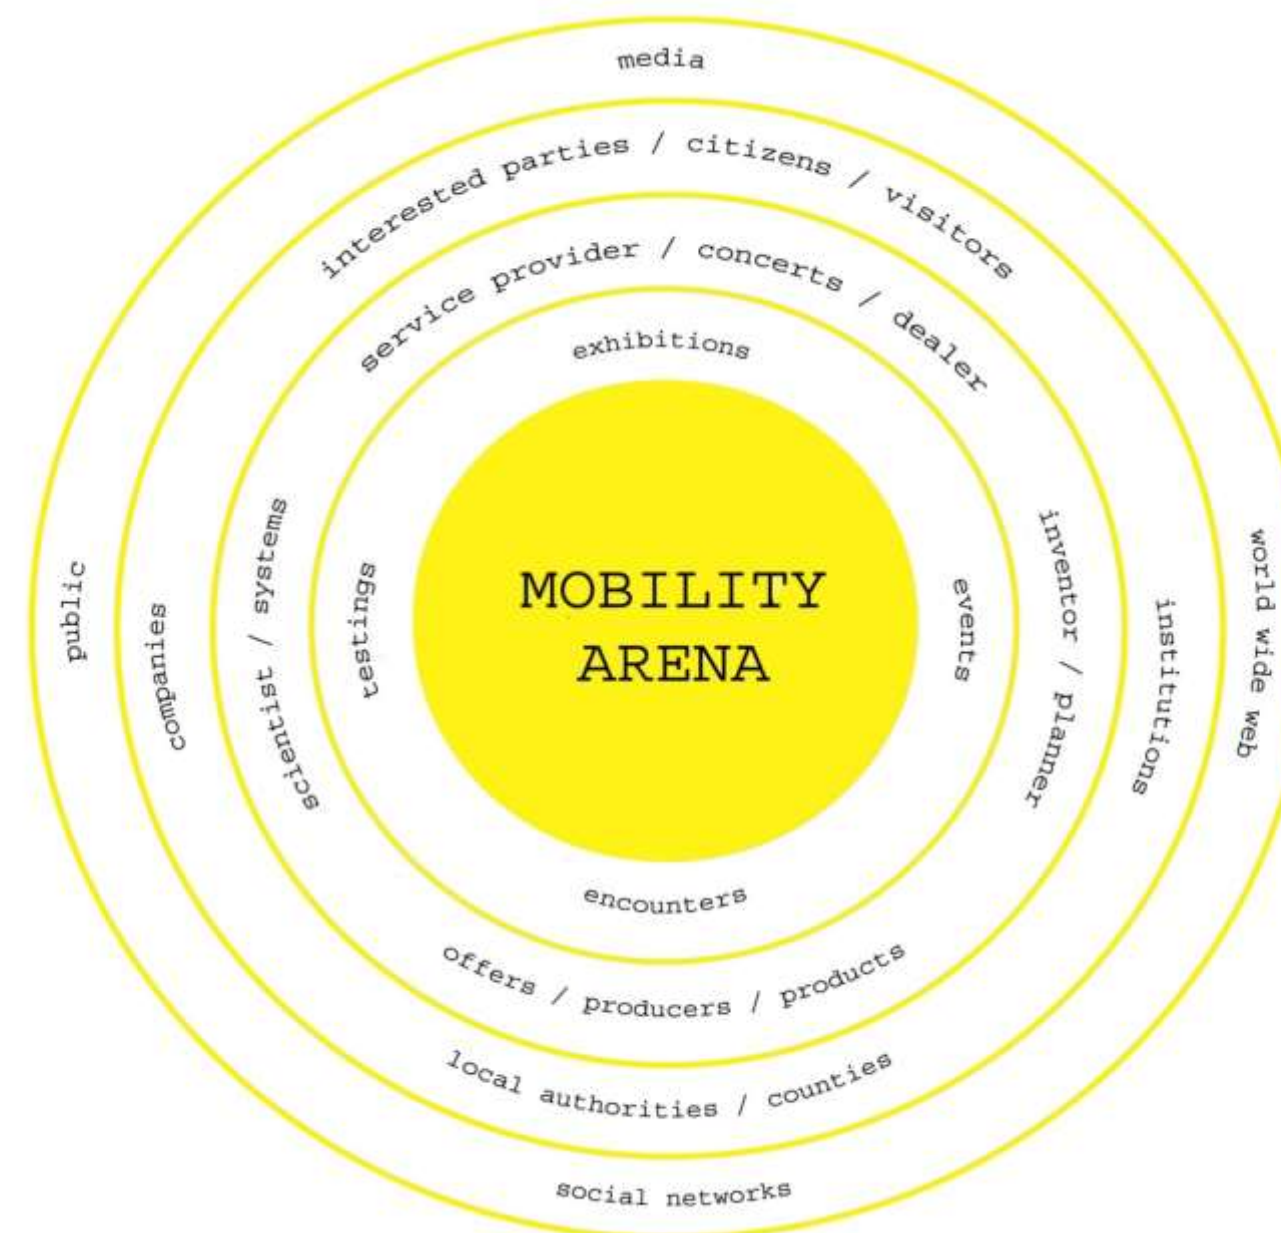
media

interested parties / citizens / visitors

service provider / concerts / dealer

exhibitions

public

companies

scientist / systems

testings

MOBILITY ARENA

events

inventor / planner

institutions

world wide web

encounters

offers / producers / products

local authorities / counties

social networks